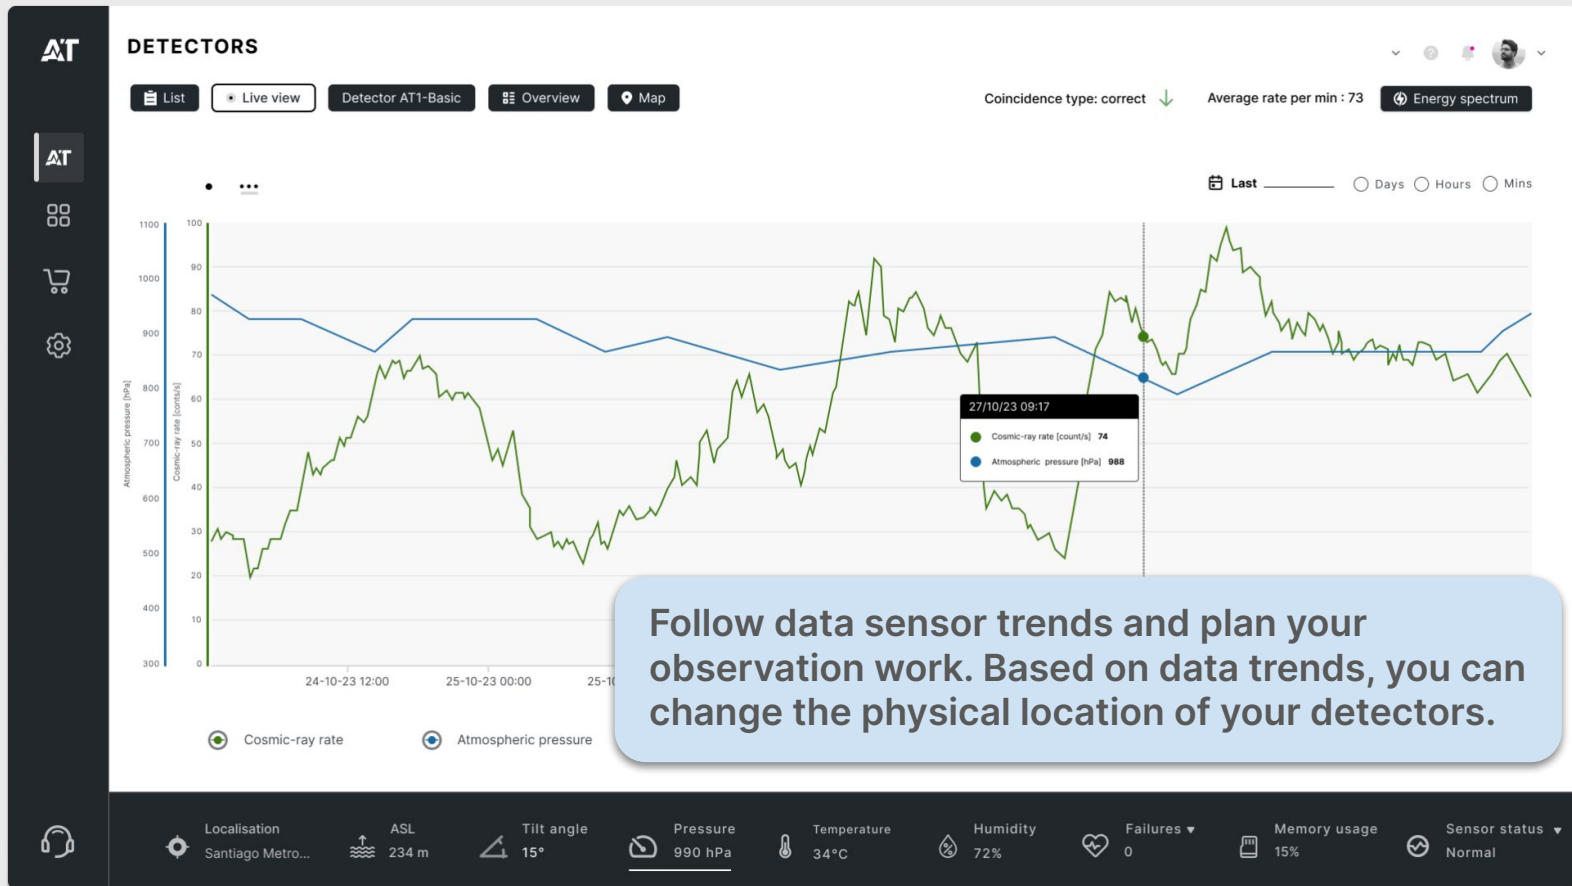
AT

AT

DETECTORS

List
Live view
Detector AT1-Basic
Overview
Map

Coincidence type: correct
Average rate per min : 73
Energy spectrum

Last
Days
Hours
Mins

1100
1000
900
800
700
600
500
400
300

Atmospheric pressure [hPa]

100
90
80
70
60
50
40
30
20
10
0

Cosmic-ray rate [counts/s]

27/10/23 09:17
Cosmic-ray rate [count/s] 74
Atmospheric pressure [hPa] 988

24-10-23 12:00
25-10-23 00:00
25-1

Cosmic-ray rate
Atmospheric pressure

Follow data sensor trends and plan your observation work. Based on data trends, you can change the physical location of your detectors.

Localisation
Santiago Metro...
ASL
234 m
Tilt angle
15°
Pressure
990 hPa
Temperature
34°C
Humidity
72%
Failures
0
Memory usage
15%
Sensor status
Normal